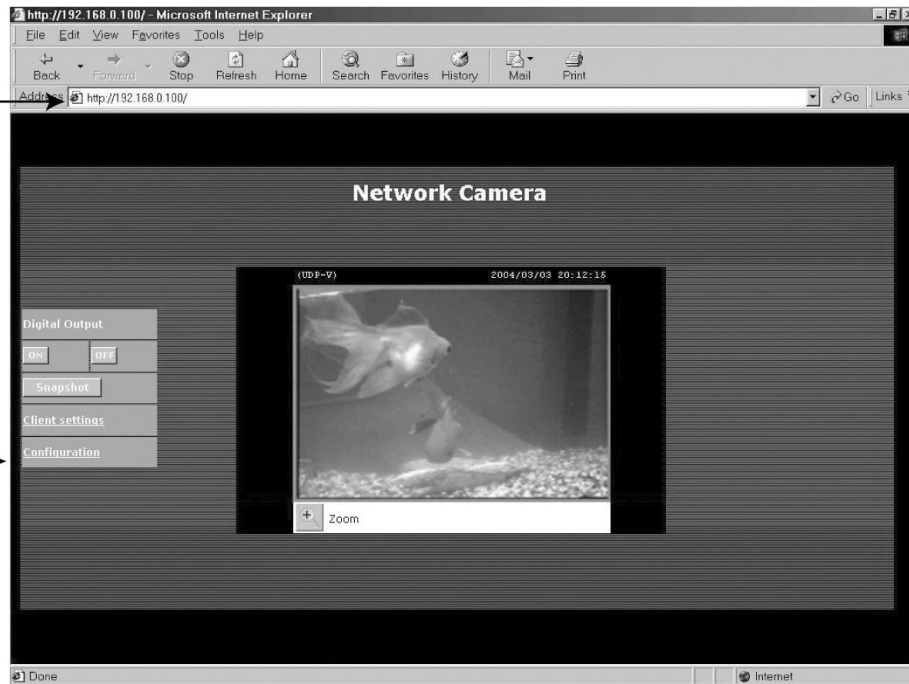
http://192.168.0.100/ - Microsoft Internet Explorer

File Edit View Favorites Tools Help

Back Forward Stop Refresh Home Search Favorites History Mail Print

Address http://192.168.0.100/ Go Links

Network Camera

(UDP-V) 2004/03/03 20:12:15

Digital Output

ON OFF

Snapshot

Client settings

Configuration

+ Zoom

Done Internet